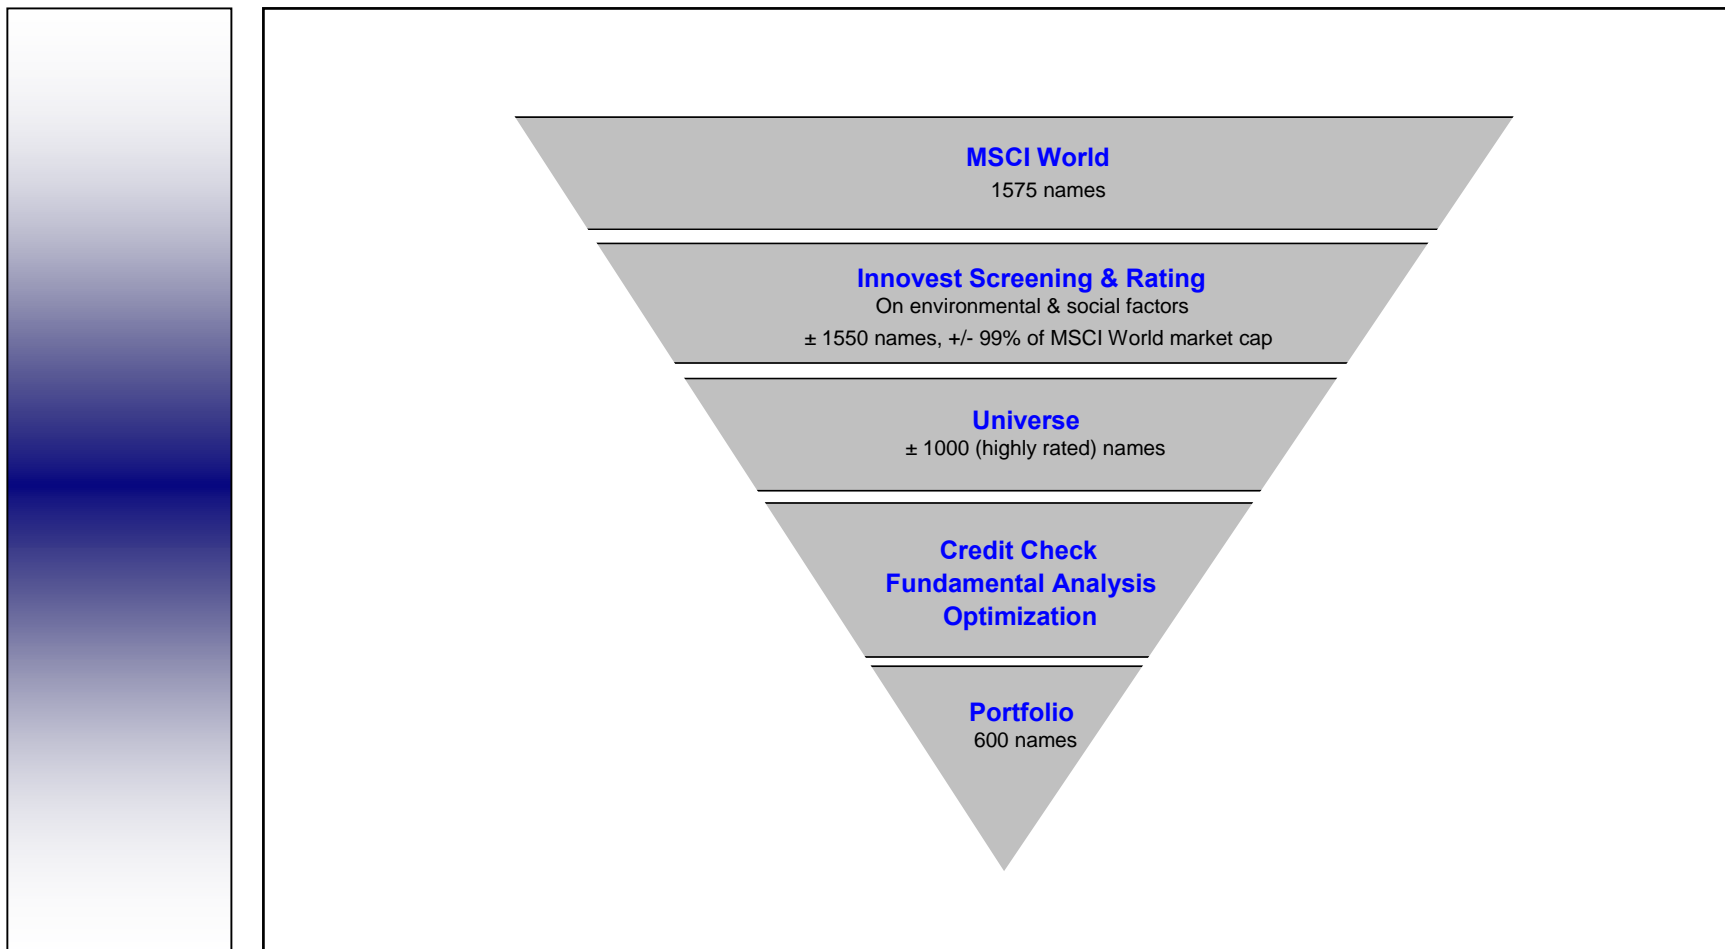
MSCI World
1575 names

Innovest Screening & Rating
On environmental & social factors
± 1550 names, +/- 99% of MSCI World market cap

Universe
± 1000 (highly rated) names

Credit Check
Fundamental Analysis
Optimization

Portfolio
600 names